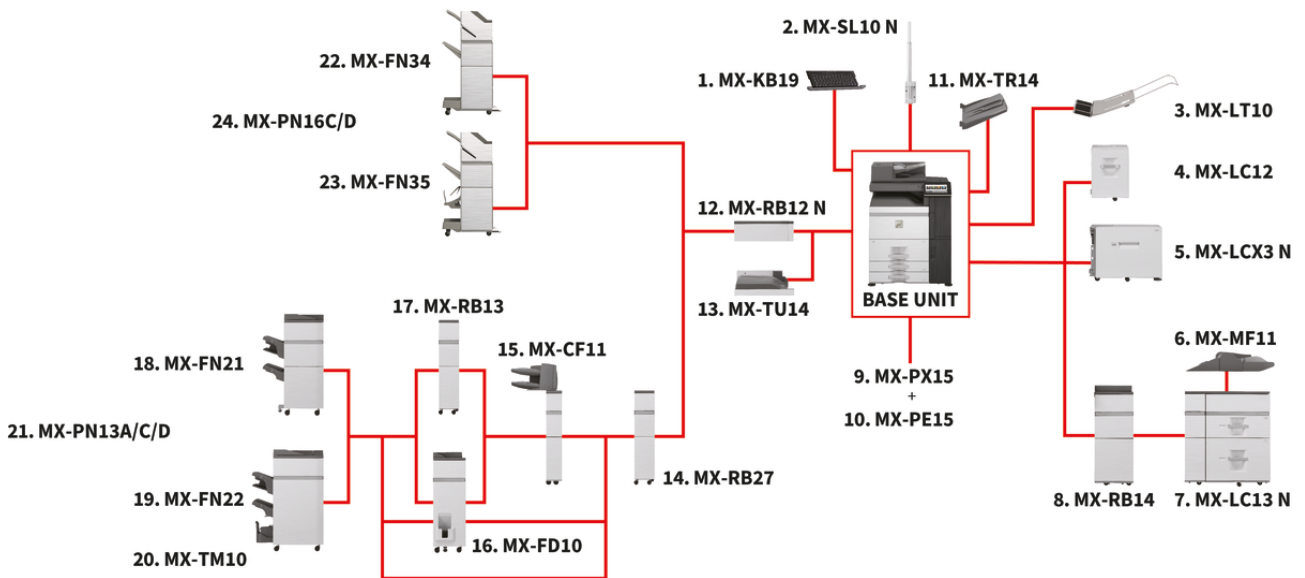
22. MX-FN34

24. MX-PN16C/D

23. MX-FN35

2. MX-SL10 N

1. MX-KB19

11. MX-TR14

3. MX-LT10

4. MX-LC12

12. MX-RB12 N

5. MX-LCX3 N

13. MX-TU14

BASE UNIT

17. MX-RB13

15. MX-CF11

6. MX-MF11

18. MX-FN21

9. MX-PX15
+
10. MX-PE15

21. MX-PN13A/C/D

14. MX-RB27

19. MX-FN22

8. MX-RB14

7. MX-LC13 N

16. MX-FD10

20. MX-TM10